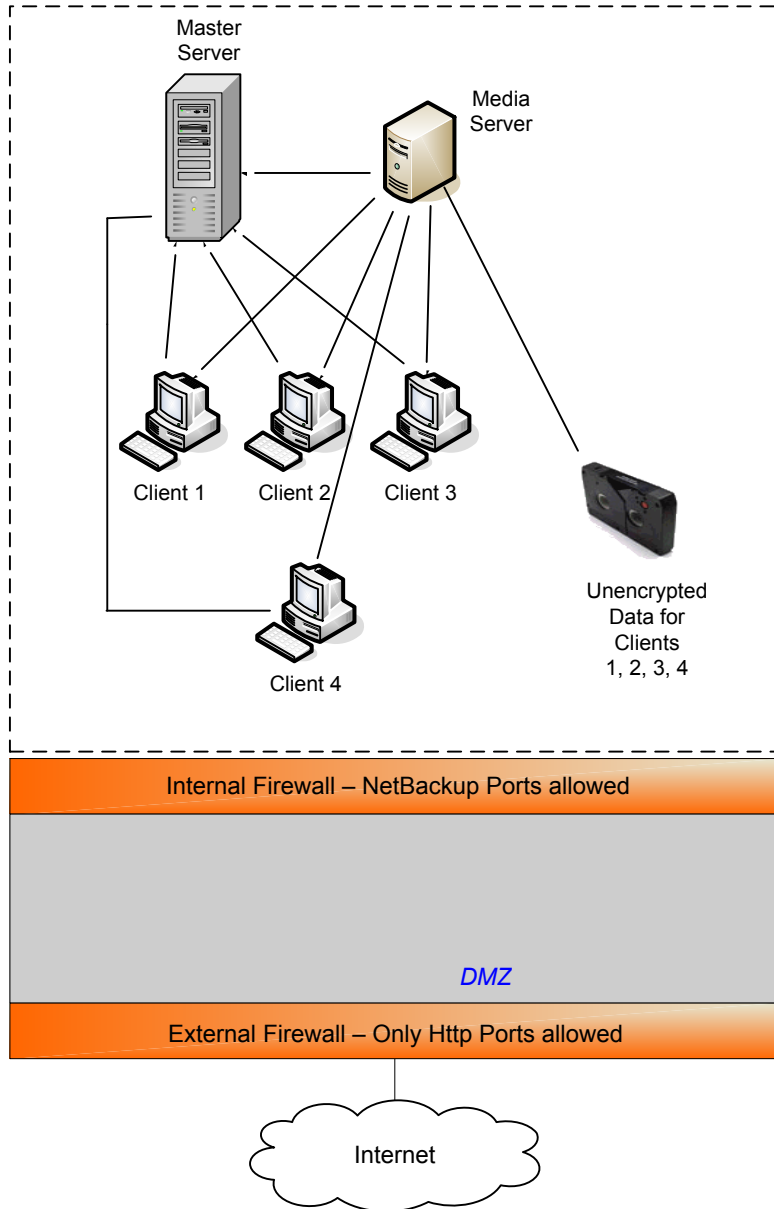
Master Server

Media Server

Client 1

Client 2

Client 3

Client 4

Unencrypted Data for Clients 1, 2, 3, 4

Internal Firewall – NetBackup Ports allowed

DMZ

External Firewall – Only Http Ports allowed

Internet